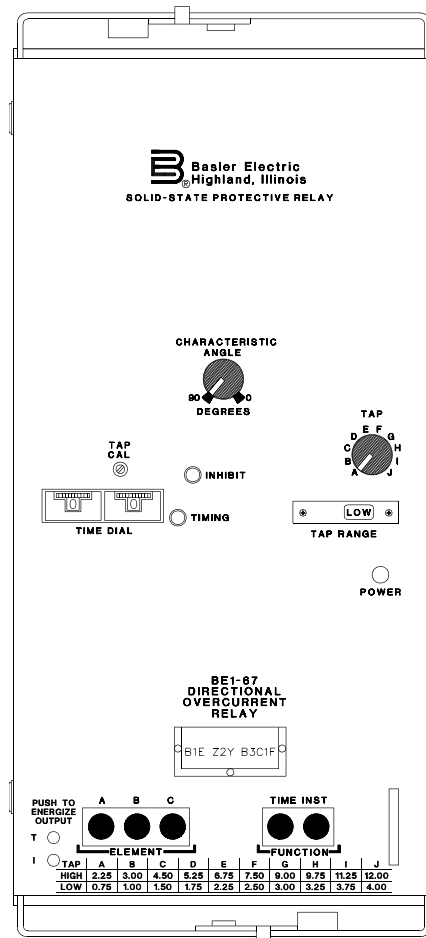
Basler Electric
Highland, Illinois
SOLID-STATE PROTECTIVE RELAY

CHARACTERISTIC ANGLE
90 0
DEGREES

TAP
A B C D E F G H I J

TAP CAL

INHIBIT

TIMING

0 0
TIME DIAL

LOW
TAP RANGE

POWER

BE1-67
DIRECTIONAL
OVERCURRENT
RELAY

B1E Z2Y B3C1F

PUSH TO ENERGIZE OUTPUT

T

I

A B C
ELEMENT

TIME INST
FUNCTION

| TAP | A | B | C | D | E | F | G | H | I | J |
|---|---|---|---|---|---|---|---|---|---|---|
| HIGH | 2.25 | 3.00 | 4.50 | 5.25 | 6.75 | 7.50 | 9.00 | 9.75 | 11.25 | 12.00 |
| LOW | 0.75 | 1.00 | 1.50 | 1.75 | 2.25 | 2.50 | 3.00 | 3.25 | 3.75 | 4.00 |